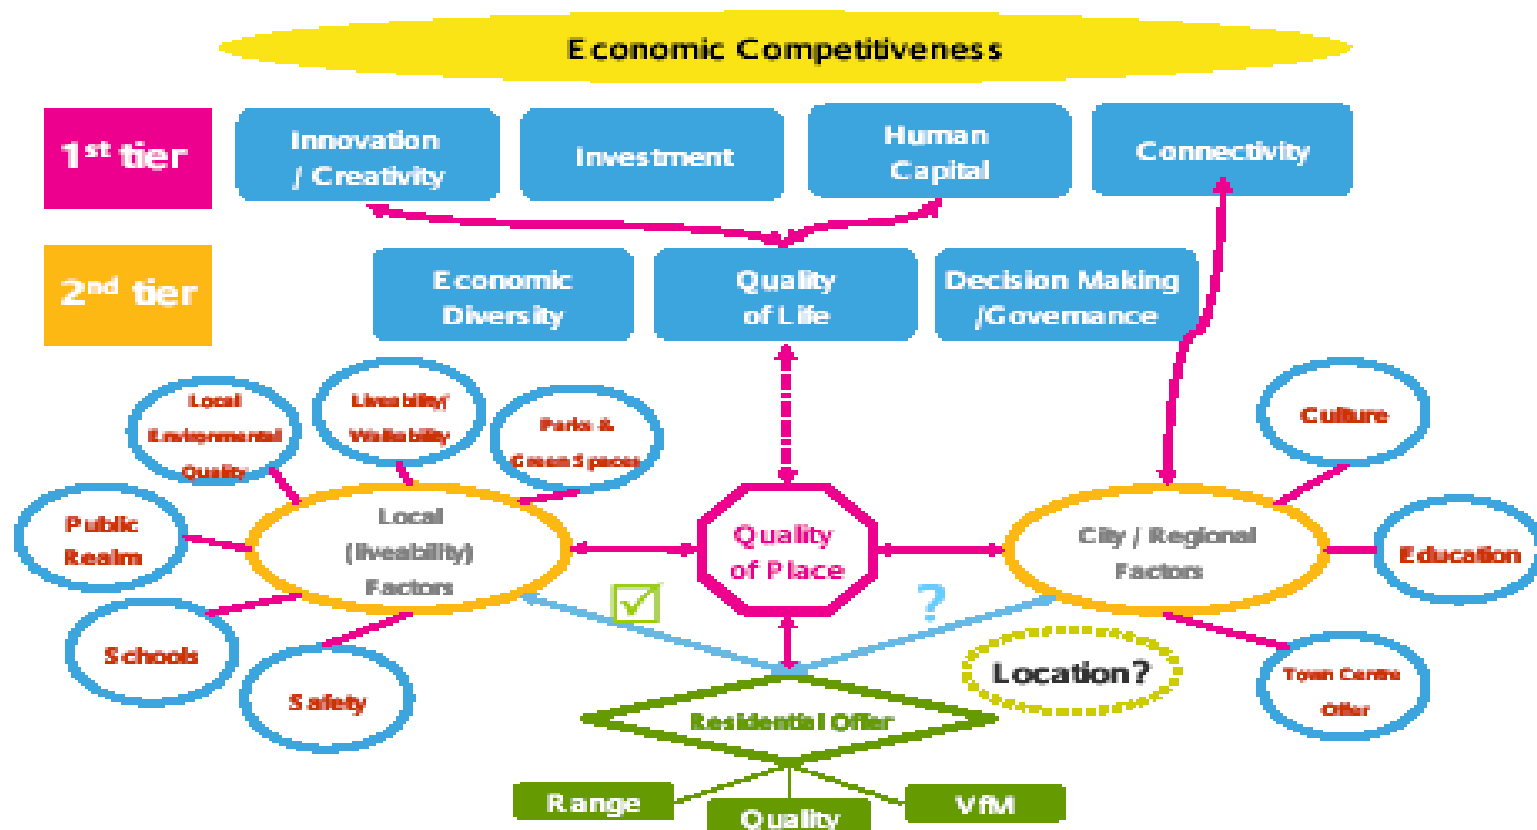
Economic Competitiveness

1st tier

Innovation / Creativity

Investment

Human Capital

Connectivity

2nd tier

Economic Diversity

Quality of Life

Decision Making /Governance

Local Environmental Quality

Liveability/ Walkability

Parks & Green Spaces

Public Realm

Local (liveability) Factors

Schools

Safety

Quality of Place

Culture

City / Regional Factors

Education

Town Centre Offer

Location?

?

Residential Offer

Range

Quality

VfM